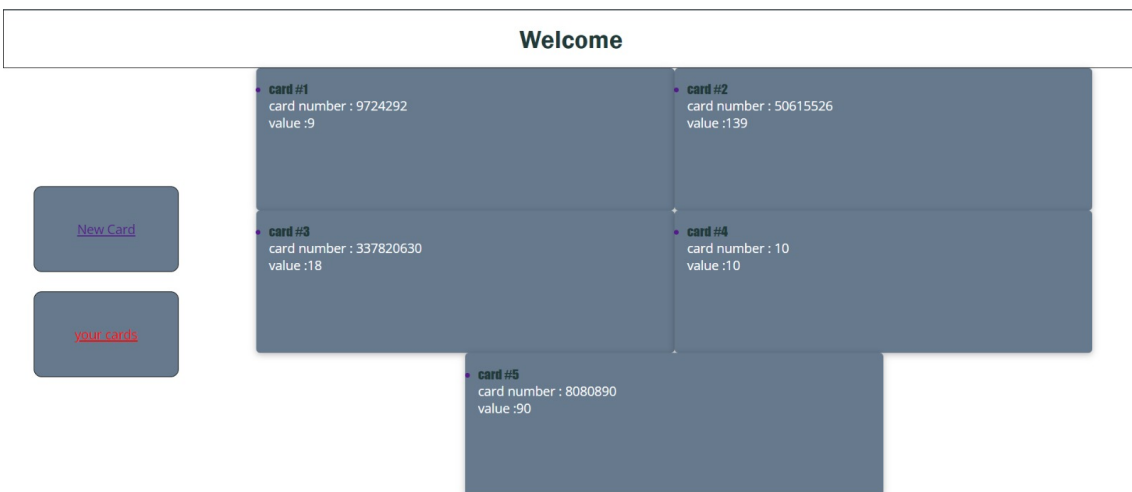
Welcome

New Card

your cards

card #1
card number : 9724292
value :9

card #2
card number : 50615526
value :139

card #3
card number : 337820630
value :18

card #4
card number : 10
value :10

card #5
card number : 8080890
value :90